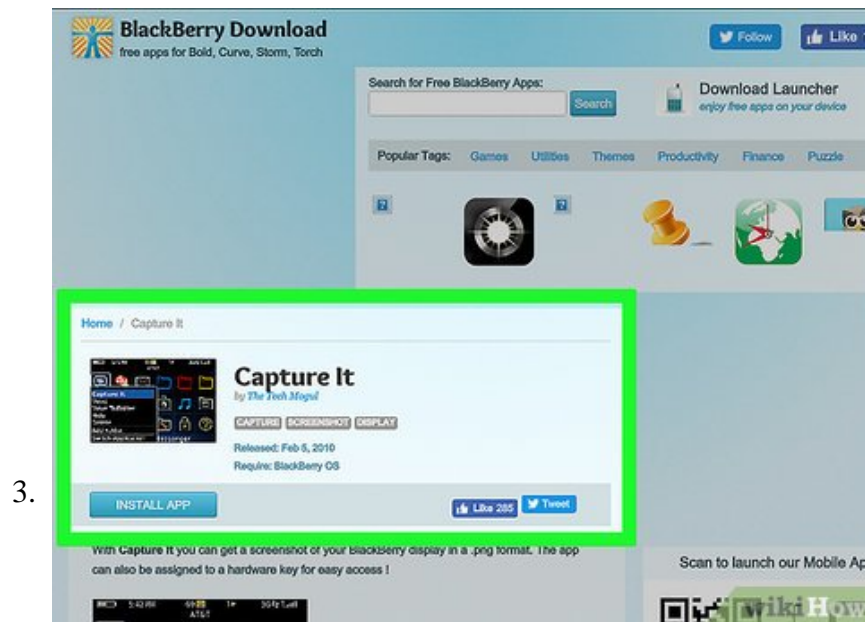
3.

BlackBerry Download
free apps for Bold, Curve, Storm, Torch

Follow
Like

Search for Free BlackBerry Apps:
Search

Download Launcher
enjoy free apps on your device

Popular Tags: Games Utilities Themes Productivity Finance Puzzle

Home / Capture It

Capture It
by The Tech Mogul

CAPTURE SCREENSHOT DISPLAY

Released: Feb 5, 2010
Require: BlackBerry OS

INSTALL APP

Like 285
Tweet

With Capture It you can get a screenshot of your BlackBerry display in a .png format. The app can also be assigned to a hardware key for easy access !

Scan to launch our Mobile Ap

wikiHow